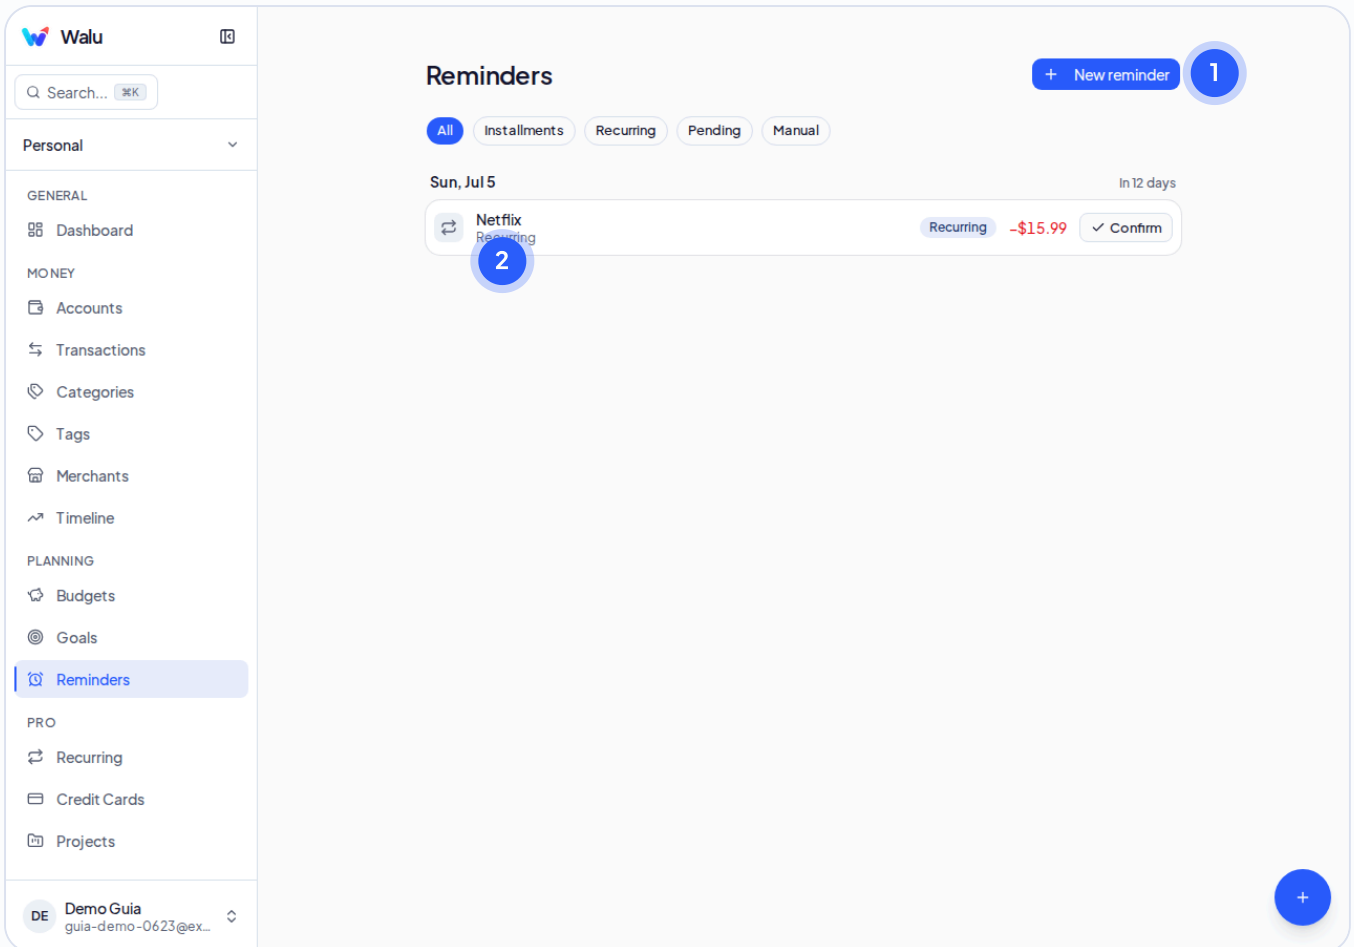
Walu

Search... ⌘K

Personal

GENERAL

Dashboard

MONEY

Accounts

Transactions

Categories

Tags

Merchants

Timeline

PLANNING

Budgets

Goals

Reminders

PRO

Recurring

Credit Cards

Projects

DE Demo Guia
guia-demo-0623@ex...

Reminders

+ New reminder

1

All Installments Recurring Pending Manual

Sun, Jul 5

In 12 days

Netflix
Recurring

2

Recurring -$15.99 Confirm

+